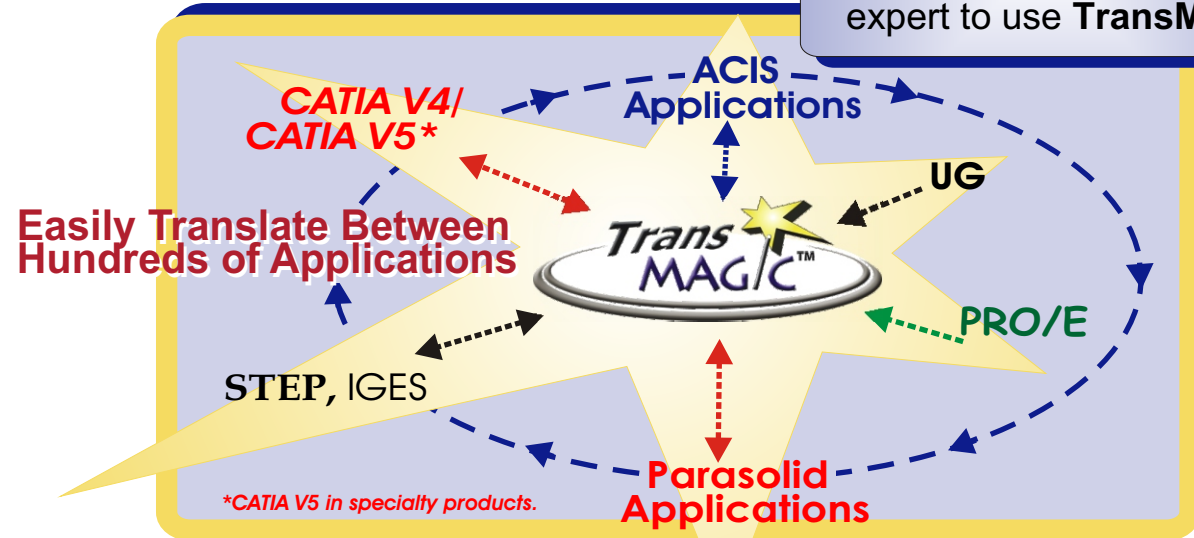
expert to use TransM

ACIS Applications

CATIA V4/ CATIA V5*

UG

Easily Translate Between Hundreds of Applications

Trans MAGIC™

PRO/E

STEP, IGES

Parasolid Applications

*CATIA V5 in specialty products.